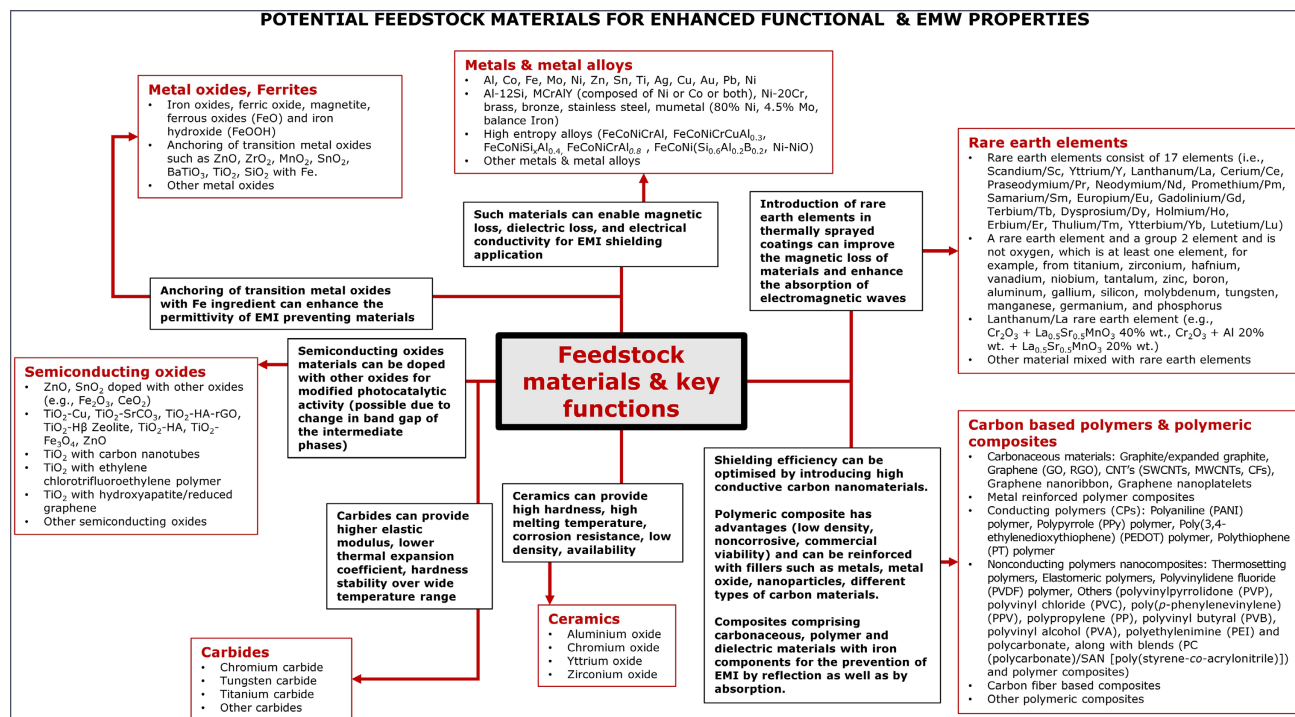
POTENTIAL FEEDSTOCK MATERIALS FOR ENHANCED FUNCTIONAL & EMW PROPERTIES

Metal oxides, Ferrites
- Iron oxides, ferric oxide, magnetite, ferrous oxides (FeO) and iron hydroxide (FeOOH)
- Anchoring of transition metal oxides such as ZnO, $ZrO_2$, $MnO_2$, $SnO_2$, $BaTiO_3$, $TiO_2$, $SiO_2$ with Fe.
- Other metal oxides

Metals & metal alloys
- Al, Co, Fe, Mo, Ni, Zn, Sn, Ti, Ag, Cu, Au, Pb, Ni
- Al-12Si, MCrAlY (composed of Ni or Co or both), Ni-20Cr, brass, bronze, stainless steel, mumetal (80% Ni, 4.5% Mo, balance Iron)
- High entropy alloys (FeCoNiCrAl, $FeCoNiCrCuAl_{0.3}$, $FeCoNiSi_xAl_{0.4}$, $FeCoNiCrAl_{0.8}$ , $FeCoNi(Si_{0.6}Al_{0.2}B_{0.2})$, Ni-NiO)
- Other metals & metal alloys

Such materials can enable magnetic loss, dielectric loss, and electrical conductivity for EMI shielding application

Introduction of rare earth elements in thermally sprayed coatings can improve the magnetic loss of materials and enhance the absorption of electromagnetic waves

Rare earth elements
- Rare earth elements consist of 17 elements (i.e., Scandium/Sc, Yttrium/Y, Lanthanum/La, Cerium/Ce, Praseodymium/Pr, Neodymium/Nd, Promethium/Pm, Samarium/Sm, Europium/Eu, Gadolinium/Gd, Terbium/Tb, Dysprosium/Dy, Holmium/Ho, Erbium/Er, Thulium/Tm, Ytterbium/Yb, Lutetium/Lu)
- A rare earth element and a group 2 element and is not oxygen, which is at least one element, for example, from titanium, zirconium, hafnium, vanadium, niobium, tantalum, zinc, boron, aluminum, gallium, silicon, molybdenum, tungsten, manganese, germanium, and phosphorus
- Lanthanum/La rare earth element (e.g., $Cr_2O_3$ + $La_{0.5}Sr_{0.5}MnO_3$ 40% wt., $Cr_2O_3$ + Al 20% wt. + $La_{0.5}Sr_{0.5}MnO_3$ 20% wt.)
- Other material mixed with rare earth elements

Anchoring of transition metal oxides with Fe ingredient can enhance the permittivity of EMI preventing materials

Feedstock materials & key functions

Semiconducting oxides
- ZnO, $SnO_2$ doped with other oxides (e.g., $Fe_2O_3$, $CeO_2$)
- $TiO_2$-Cu, $TiO_2$-$SrCO_3$, $TiO_2$-HA-rGO, $TiO_2$-Hβ Zeolite, $TiO_2$-HA, $TiO_2$-$Fe_3O_4$, ZnO
- $TiO_2$ with carbon nanotubes
- $TiO_2$ with ethylene chlorotrifluoroethylene polymer
- $TiO_2$ with hydroxyapatite/reduced graphene
- Other semiconducting oxides

Semiconducting oxides materials can be doped with other oxides for modified photocatalytic activity (possible due to change in band gap of the intermediate phases)

Carbon based polymers & polymeric composites
- Carbonaceous materials: Graphite/expanded graphite, Graphene (GO, RGO), CNT's (SWCNTs, MWCNTs, CFs), Graphene nanoribbon, Graphene nanoplatelets
- Metal reinforced polymer composites
- Conducting polymers (CPs): Polyaniline (PANI) polymer, Polypyrrole (PPy) polymer, Poly(3,4-ethylenedioxythiophene) (PEDOT) polymer, Polythiophene (PT) polymer
- Nonconducting polymers nanocomposites: Thermosetting polymers, Elastomeric polymers, Polyvinylidene fluoride (PVDF) polymer, Others (polyvinylpyrrolidone (PVP), polyvinyl chloride (PVC), poly(p-phenylenevinylene) (PPV), polypropylene (PP), polyvinyl butyral (PVB), polyvinyl alcohol (PVA), polyethylenimine (PEI) and polycarbonate, along with blends (PC (polycarbonate)/SAN [poly(styrene-co-acrylonitrile)]) and polymer composites)
- Carbon fiber based composites
- Other polymeric composites

Shielding efficiency can be optimised by introducing high conductive carbon nanomaterials.

Polymeric composite has advantages (low density, noncorrosive, commercial viability) and can be reinforced with fillers such as metals, metal oxide, nanoparticles, different types of carbon materials.

Composites comprising carbonaceous, polymer and dielectric materials with iron components for the prevention of EMI by reflection as well as by absorption.

Ceramics can provide high hardness, high melting temperature, corrosion resistance, low density, availability

Carbides can provide higher elastic modulus, lower thermal expansion coefficient, hardness stability over wide temperature range

Ceramics
- Aluminium oxide
- Chromium oxide
- Yttrium oxide
- Zirconium oxide

Carbides
- Chromium carbide
- Tungsten carbide
- Titanium carbide
- Other carbides